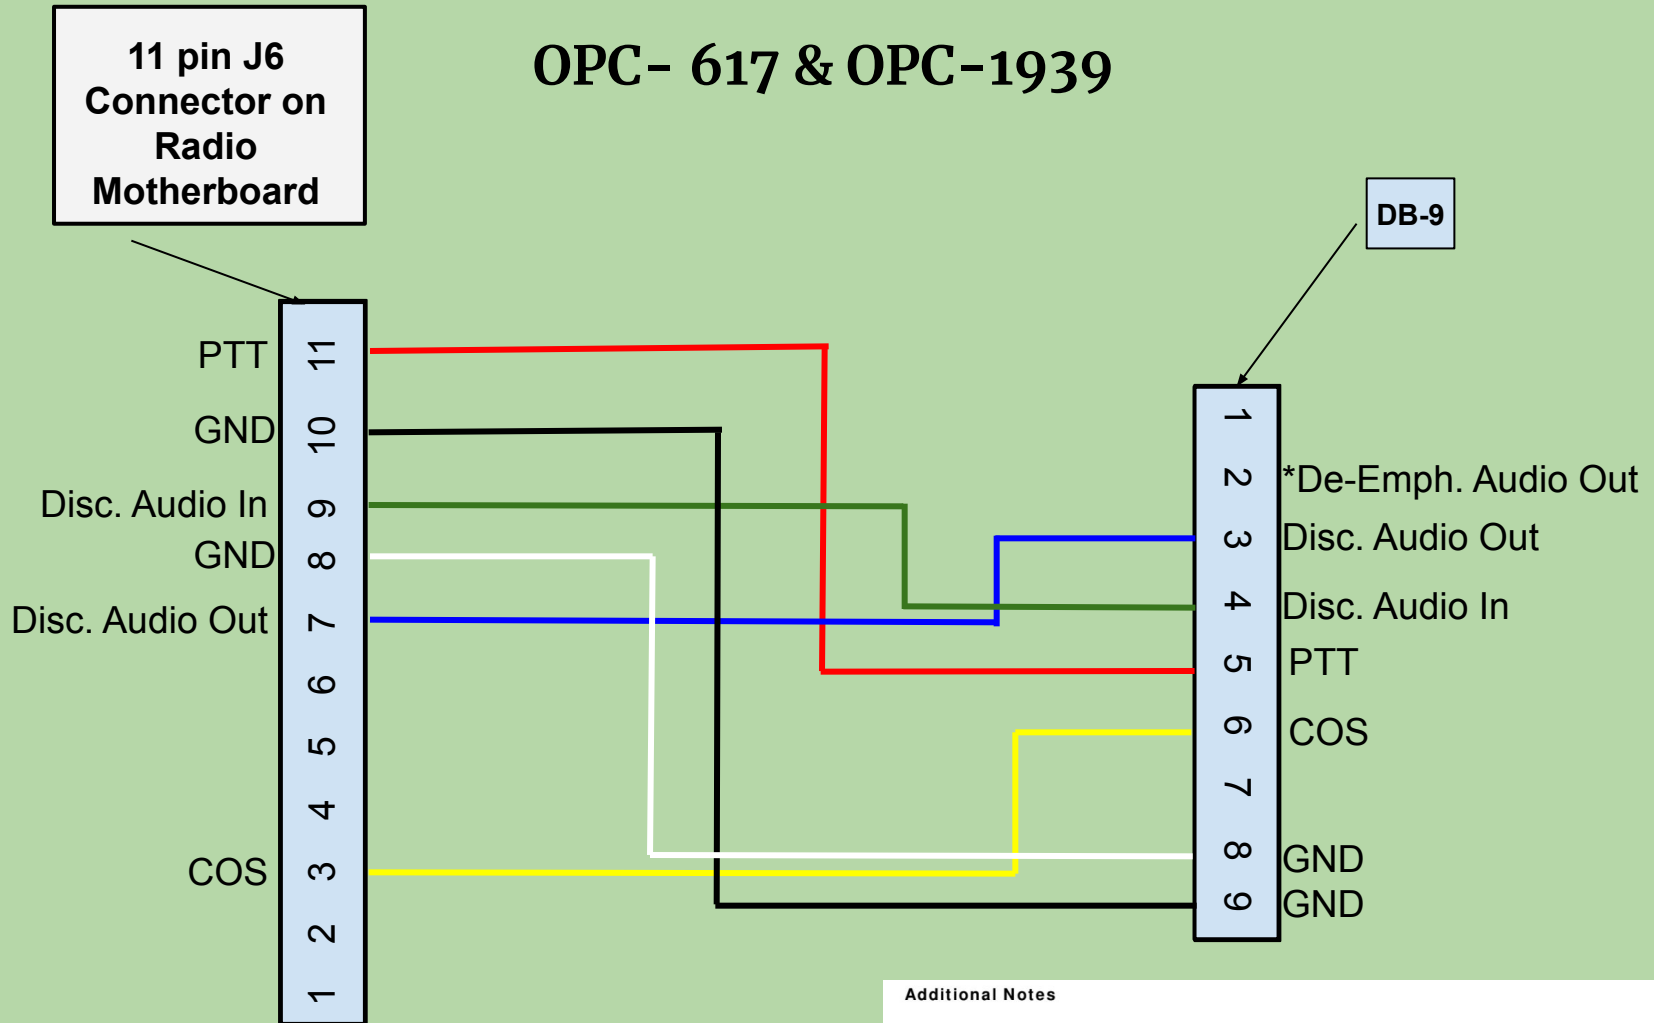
11 pin J6 Connector on Radio Motherboard

OPC- 617 & OPC-1939

DB-9

PTT 11
GND 10
Disc. Audio In 9
GND 8
Disc. Audio Out 7
6
5
4
COS 3
2
1

1
2 *De-Emph. Audio Out
3 Disc. Audio Out
4 Disc. Audio In
5 PTT
6 COS
7
8 GND
9 GND

Additional Notes